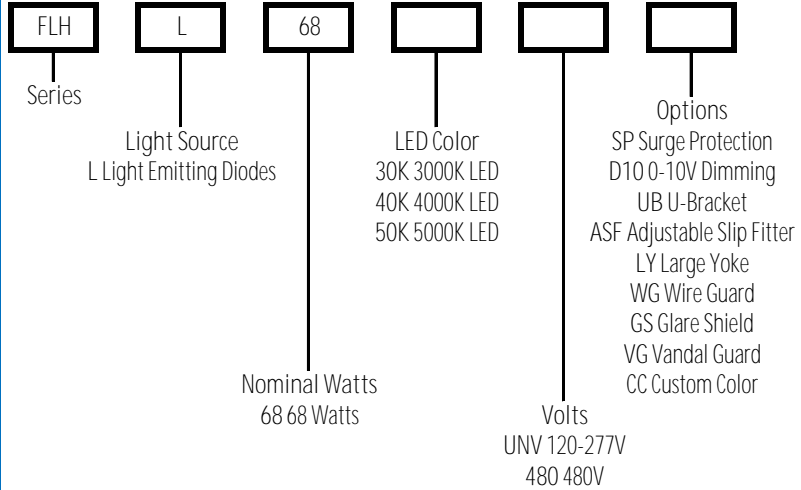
FLH

L

68

Series

Light Source
L Light Emitting Diodes

LED Color
30K 3000K LED
40K 4000K LED
50K 5000K LED

Options
SP Surge Protection
D10 0-10V Dimming
UB U-Bracket
ASF Adjustable Slip Fitter
LY Large Yoke
WG Wire Guard
GS Glare Shield
VG Vandal Guard
CC Custom Color

Nominal Watts
68 68 Watts

Volts
UNV 120-277V
480 480V